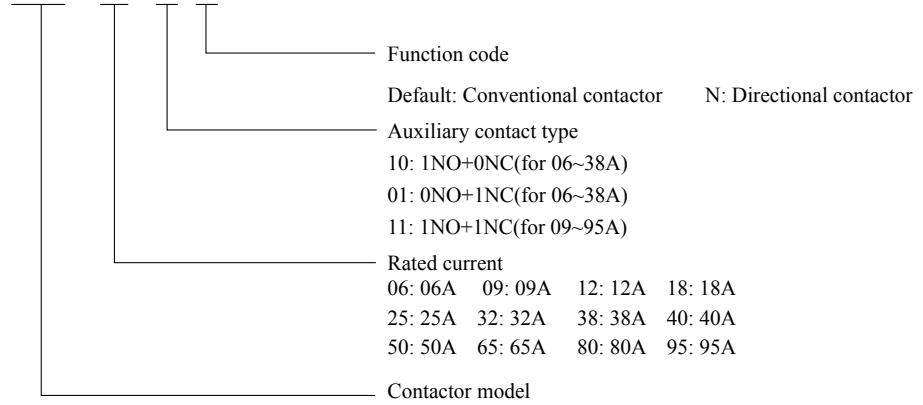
Function code

Default: Conventional contactor    N: Directional contactor

Auxiliary contact type

10: 1NO+0NC(for 06~38A)

01: 0NO+1NC(for 06~38A)

11: 1NO+1NC(for 09~95A)

Rated current

06: 06A    09: 09A    12: 12A    18: 18A

25: 25A    32: 32A    38: 38A    40: 40A

50: 50A    65: 65A    80: 80A    95: 95A

Contactor model